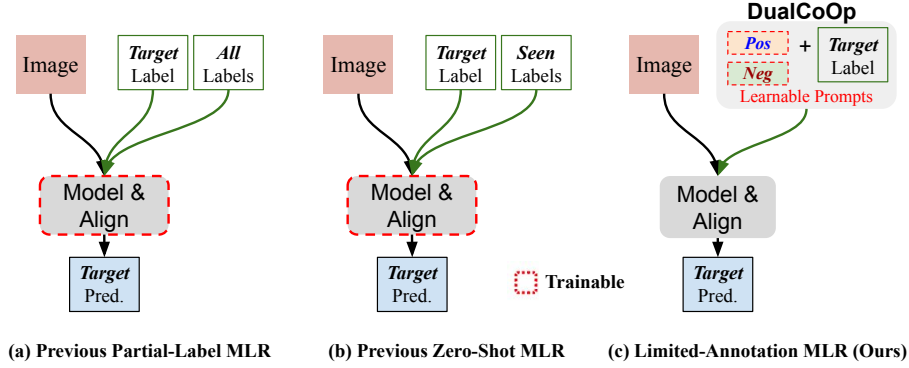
Image

Target Label

All Labels

Model & Align

Target Pred.

(a) Previous Partial-Label MLR

Image

Target Label

Seen Labels

Model & Align

Target Pred.

Trainable

(b) Previous Zero-Shot MLR

DualCoOp

Pos

Neg

+

Target Label

Learnable Prompts

Image

Model & Align

Target Pred.

(c) Limited-Annotation MLR (Ours)